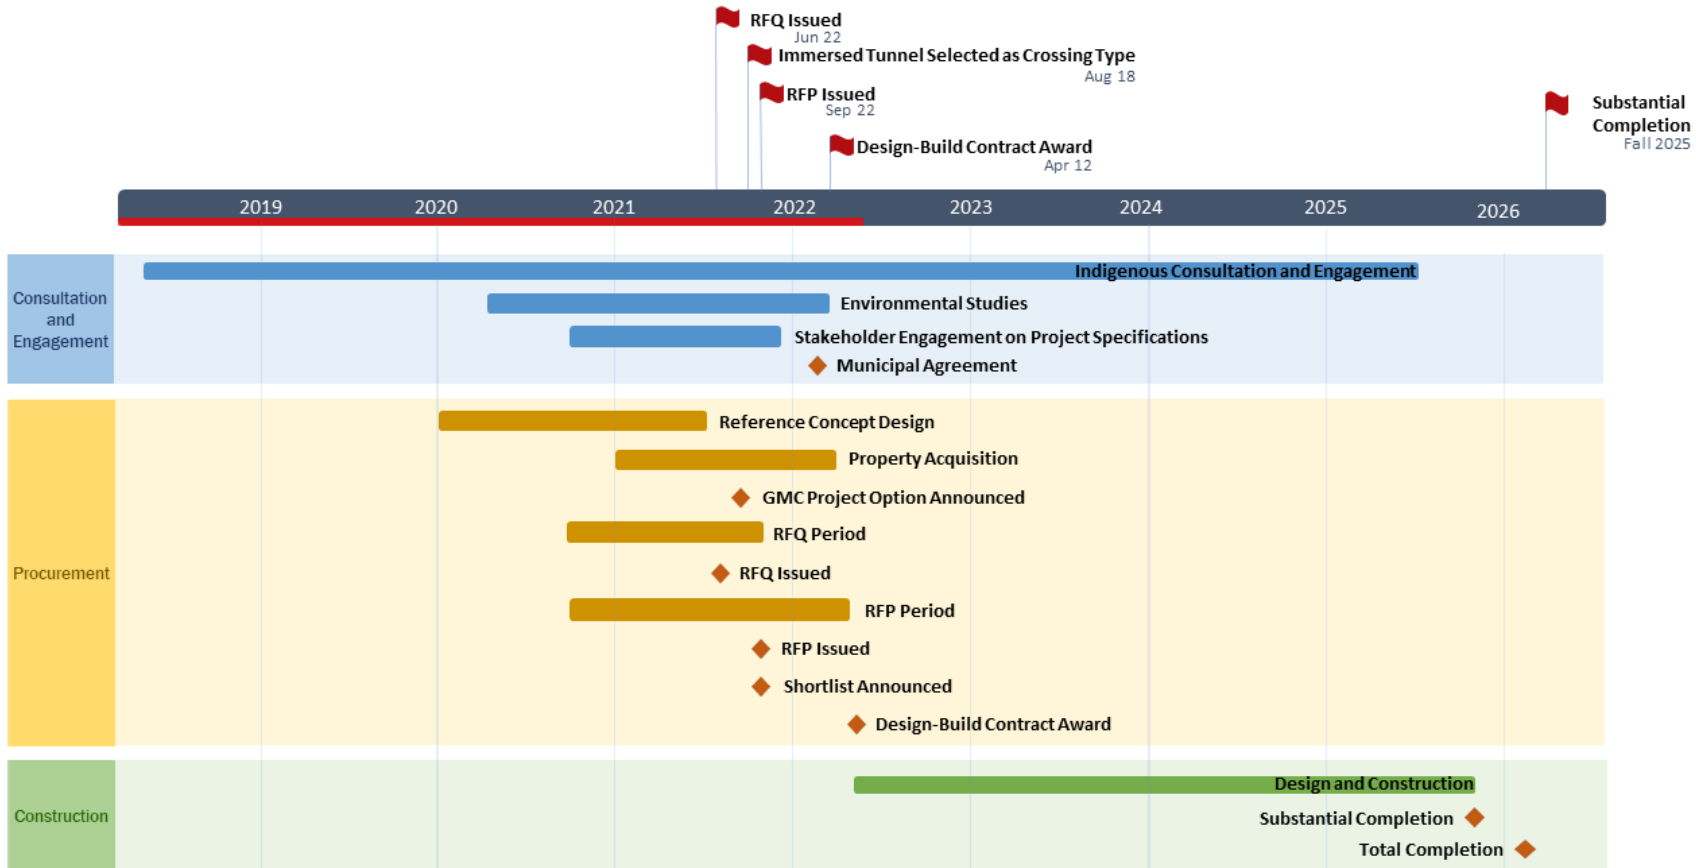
RFQ Issued
Jun 22
Immersed Tunnel Selected as Crossing Type
Aug 18
RFP Issued
Sep 22
Design-Build Contract Award
Apr 12
Substantial Completion
Fall 2025

2019 2020 2021 2022 2023 2024 2025 2026

Consultation and Engagement
Indigenous Consultation and Engagement
Environmental Studies
Stakeholder Engagement on Project Specifications
Municipal Agreement

Procurement
Reference Concept Design
Property Acquisition
GMC Project Option Announced
RFQ Period
RFQ Issued
RFP Period
RFP Issued
Shortlist Announced
Design-Build Contract Award

Construction
Design and Construction
Substantial Completion
Total Completion